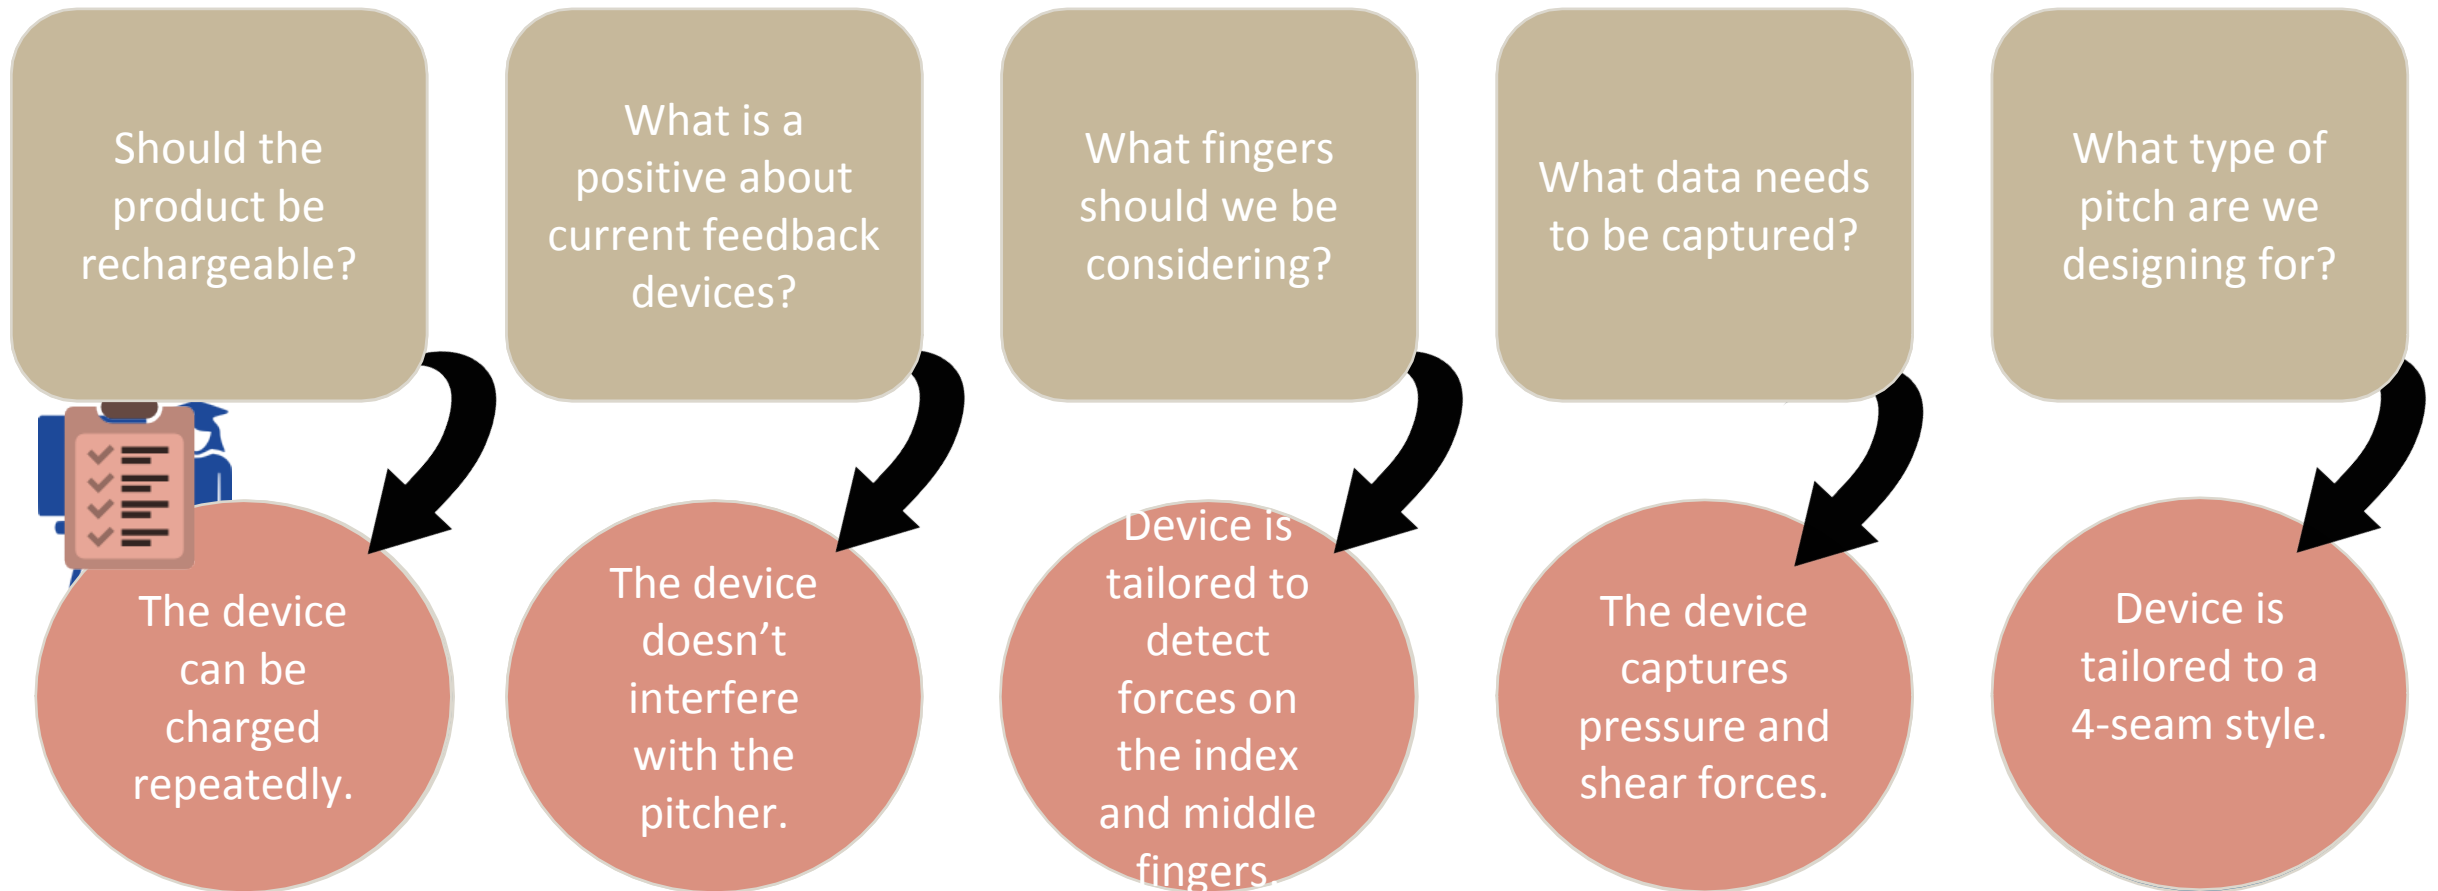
Should the product be rechargeable?

The device can be charged repeatedly.

What is a positive about current feedback devices?

The device doesn't interfere with the pitcher.

What fingers should we be considering?

Device is tailored to detect forces on the index and middle fingers.

What data needs to be captured?

The device captures pressure and shear forces.

What type of pitch are we designing for?

Device is tailored to a 4-seam style.